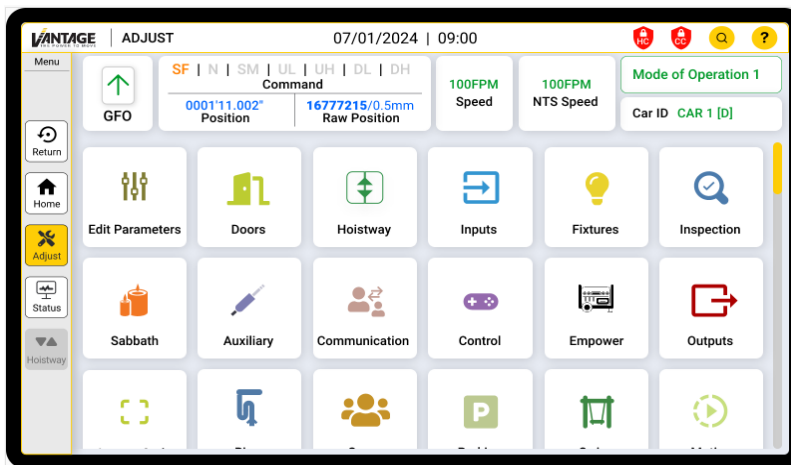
VANTAGE
THE POWER TO MOVE
ADJUST
07/01/2024 | 09:00
HC
CC
?

Menu
Return
Home
Adjust
Status
Hoistway

GFO
SF | N | SM | UL | UH | DL | DH
Command
0001'11.002"
Position
16777215/0.5mm
Raw Position
100FPM
Speed
100FPM
NTS Speed
Mode of Operation 1
Car ID CAR 1 [D]

Edit Parameters
Doors
Hoistway
Inputs
Fixtures
Inspection
Sabbath
Auxiliary
Communication
Control
Empower
Outputs
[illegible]
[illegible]
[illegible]
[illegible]
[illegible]
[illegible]